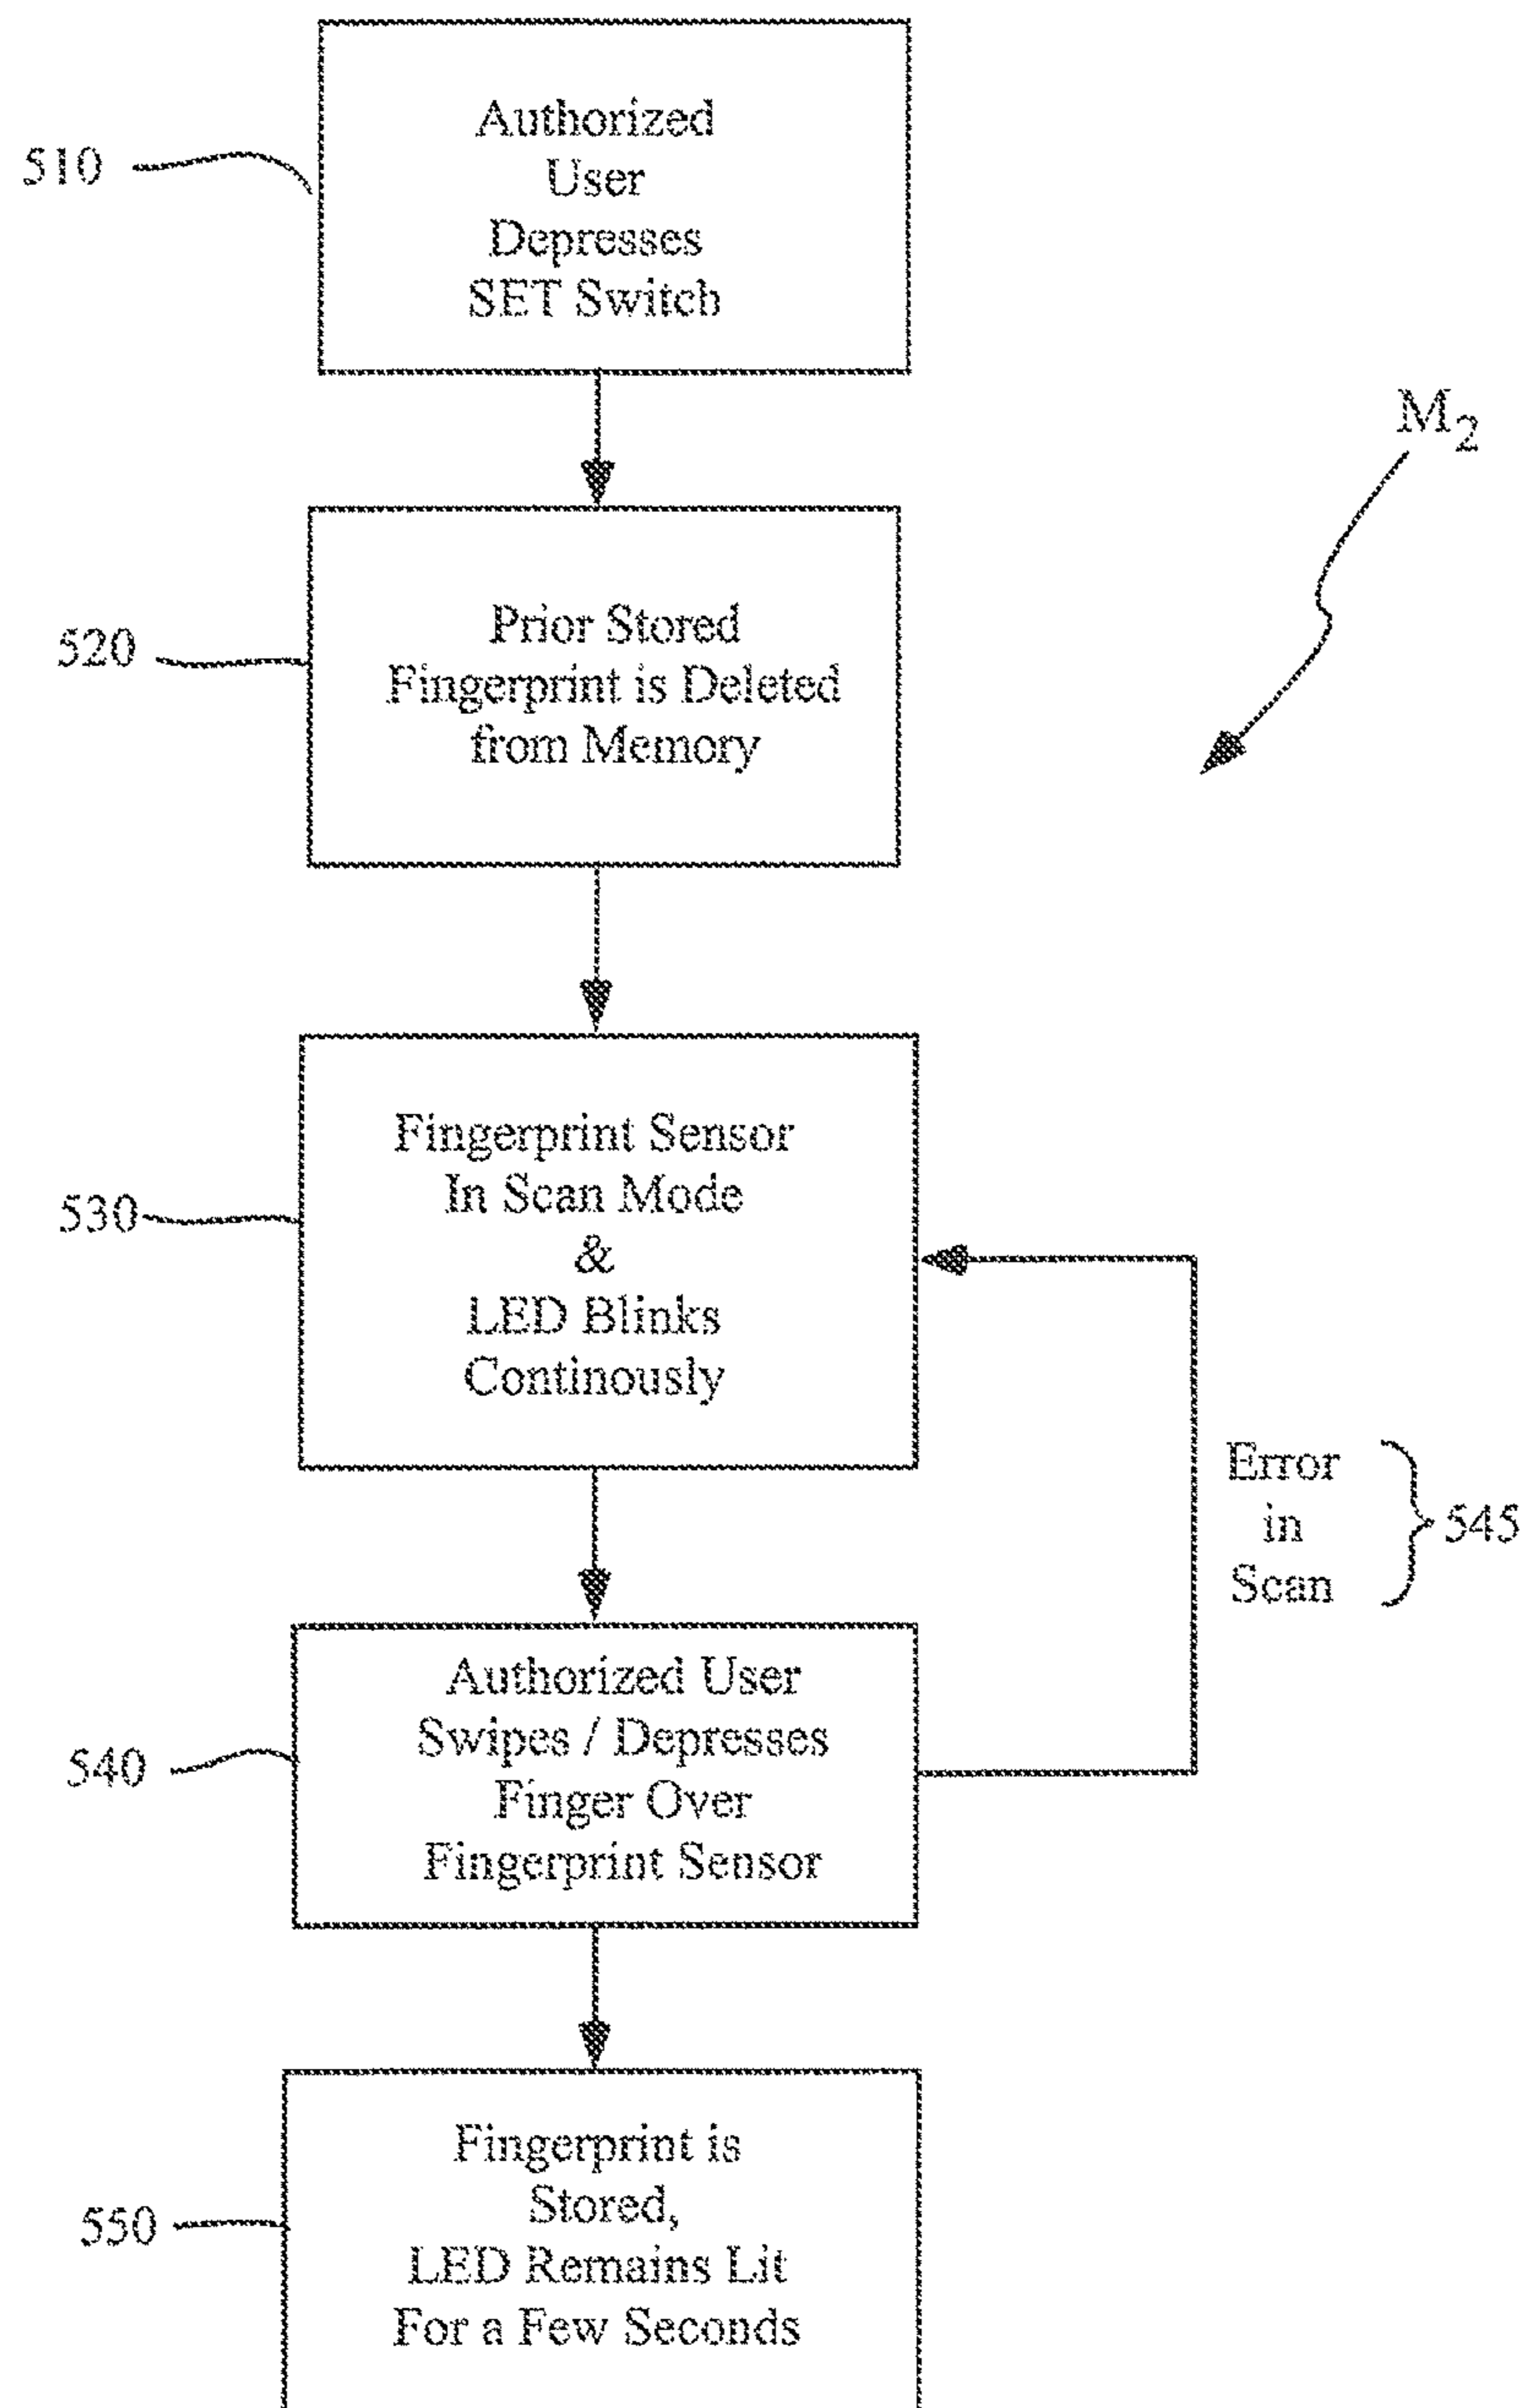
510

Authorized User Depresses SET Switch

$M_2$

520

Prior Stored Fingerprint is Deleted from Memory

530

Fingerprint Sensor In Scan Mode & LED Blinks Continously

Error in Scan

545

540

Authorized User Swipes / Depresses Finger Over Fingerprint Sensor

550

Fingerprint is Stored, LED Remains Lit For a Few Seconds